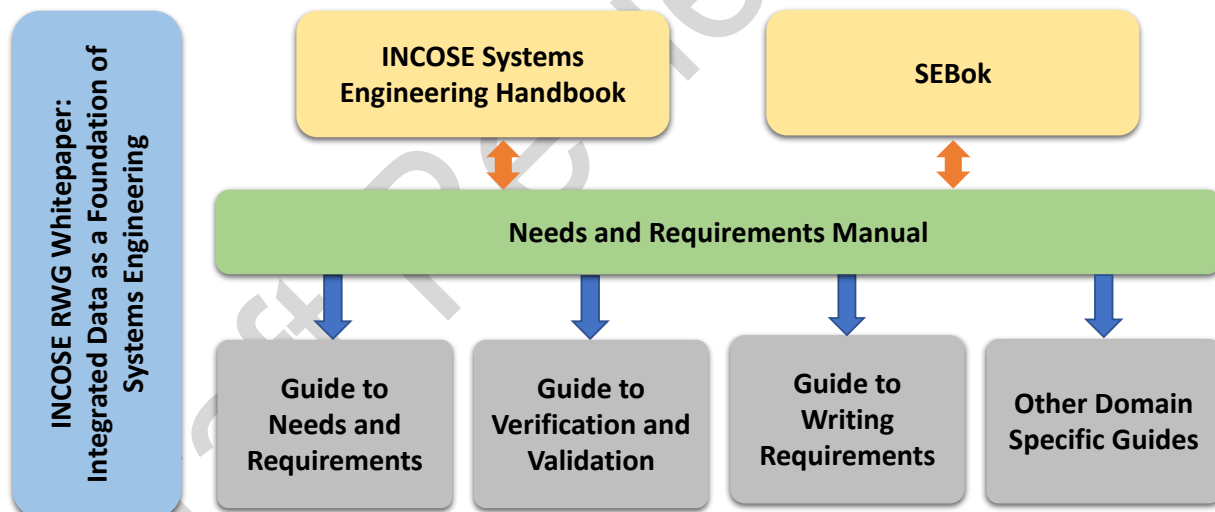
INCOSE RWG Whitepaper: Integrated Data as a Foundation of Systems Engineering

INCOSE Systems Engineering Handbook

SEBok

Needs and Requirements Manual

Guide to Needs and Requirements

Guide to Verification and Validation

Guide to Writing Requirements

Other Domain Specific Guides